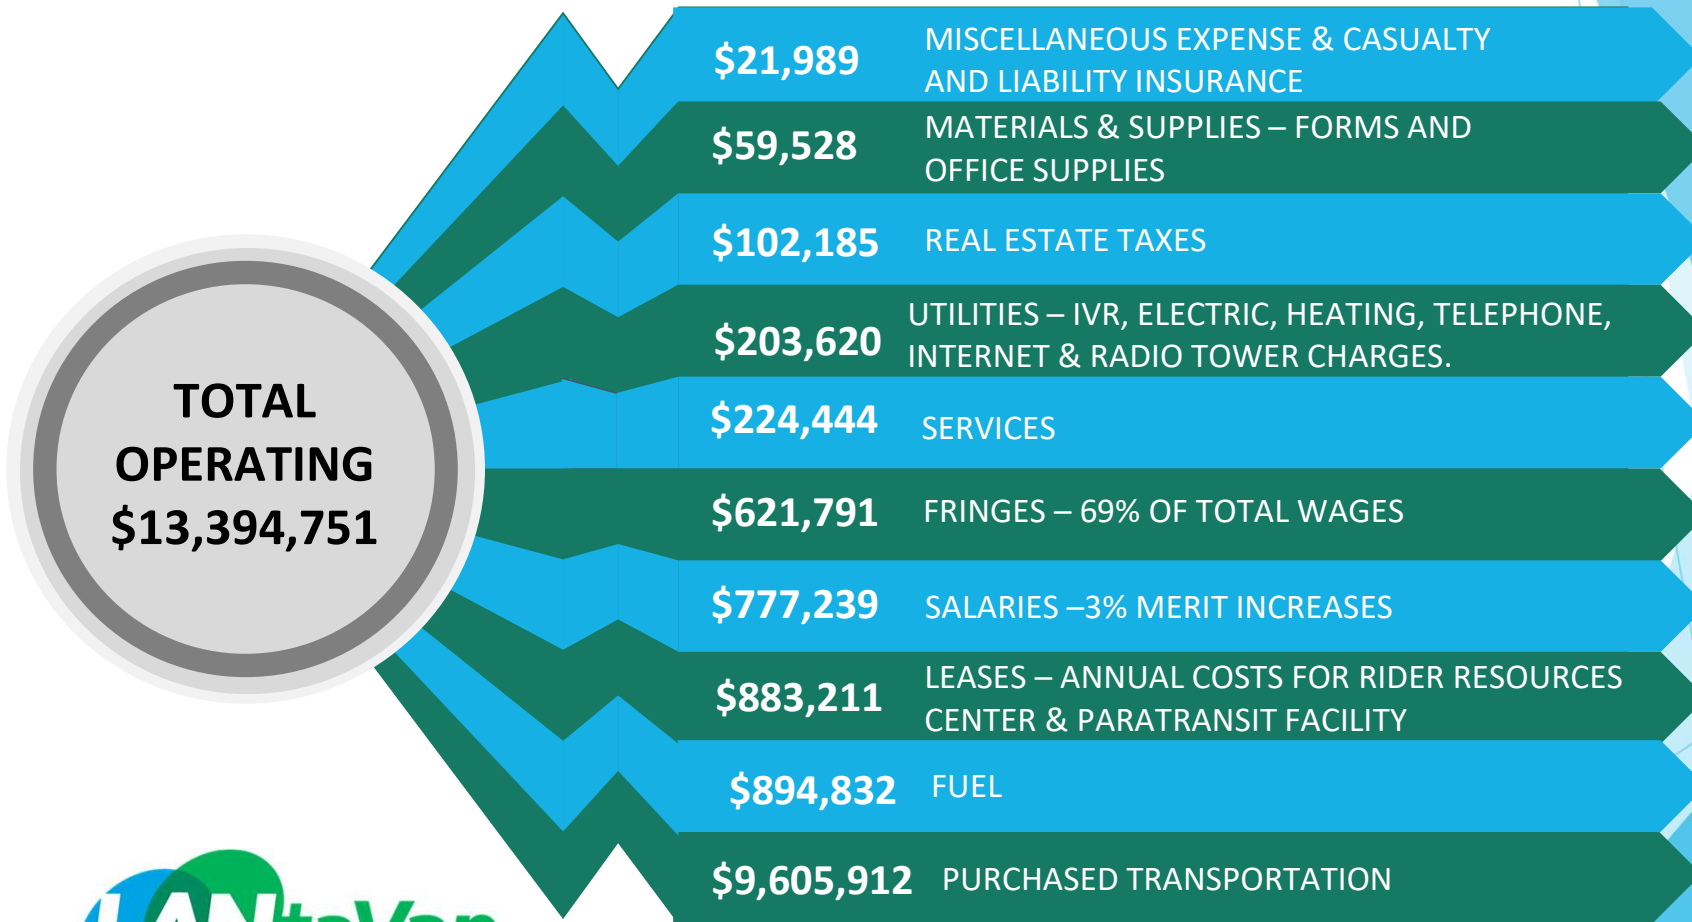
TOTAL OPERATING $13,394,751

$21,989 MISCELLANEOUS EXPENSE & CASUALTY AND LIABILITY INSURANCE

$59,528 MATERIALS & SUPPLIES – FORMS AND OFFICE SUPPLIES

$102,185 REAL ESTATE TAXES

$203,620 UTILITIES – IVR, ELECTRIC, HEATING, TELEPHONE, INTERNET & RADIO TOWER CHARGES.

$224,444 SERVICES

$621,791 FRINGES – 69% OF TOTAL WAGES

$777,239 SALARIES –3% MERIT INCREASES

$883,211 LEASES – ANNUAL COSTS FOR RIDER RESOURCES CENTER & PARATRANSIT FACILITY

$894,832 FUEL

$9,605,912 PURCHASED TRANSPORTATION

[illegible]